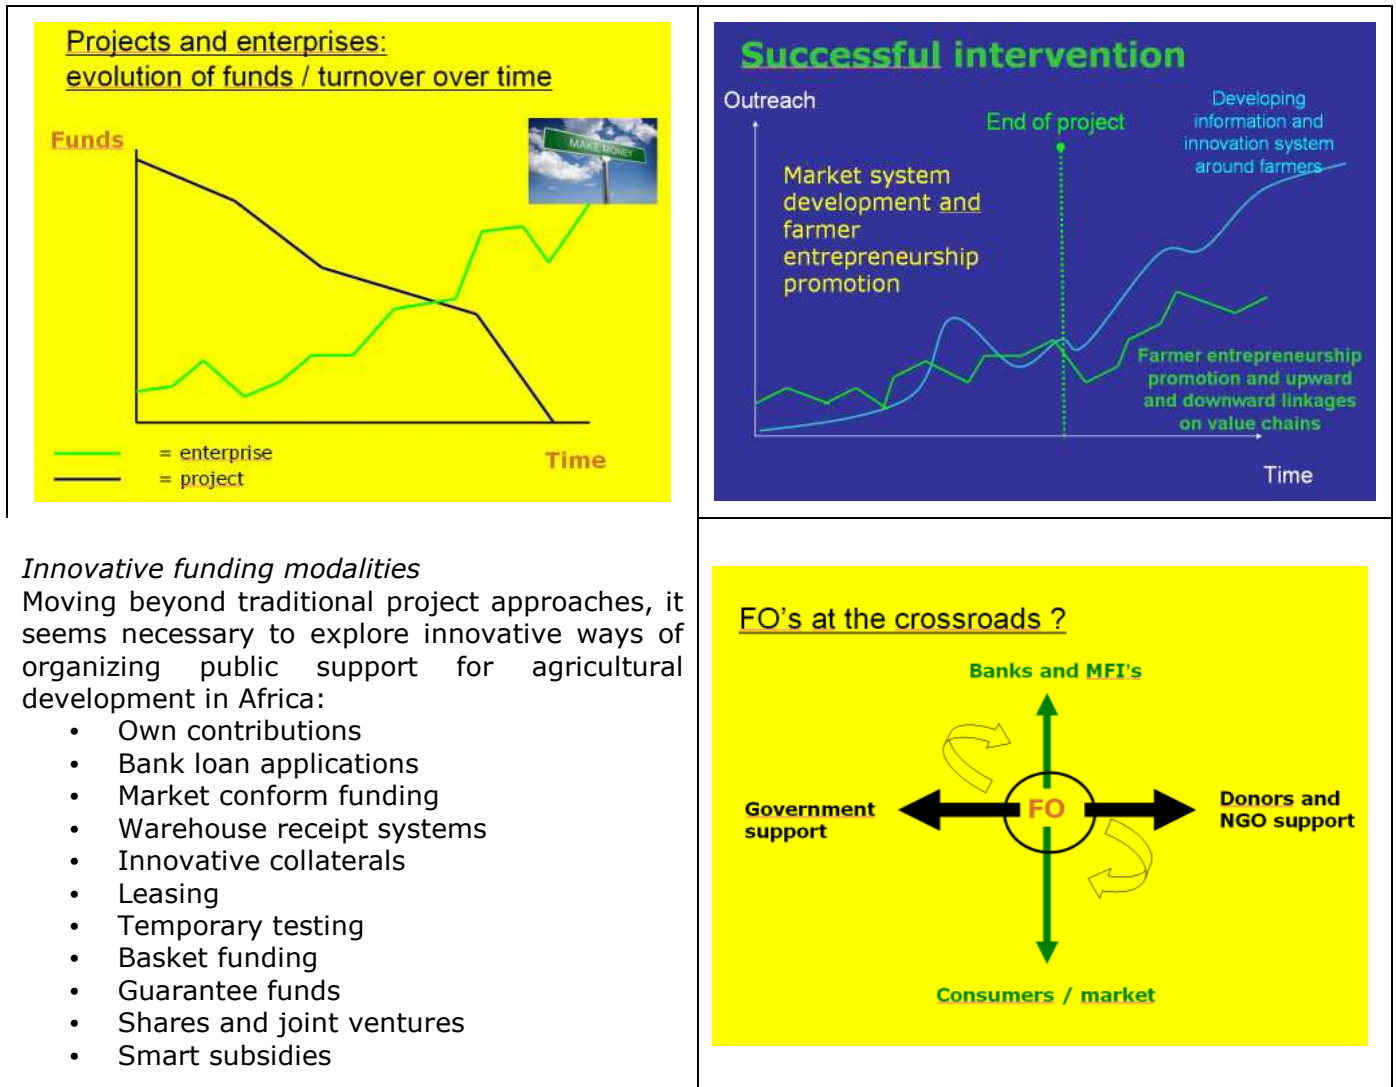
Projects and enterprises:
evolution of funds / turnover over time

Funds

MAKE MONEY

= enterprise
= project

Time

Successful intervention

Outreach

End of project

Developing information and innovation system around farmers

Market system development and farmer entrepreneurship promotion

Farmer entrepreneurship promotion and upward and downward linkages on value chains

Time

*Innovative funding modalities*
Moving beyond traditional project approaches, it seems necessary to explore innovative ways of organizing public support for agricultural development in Africa:

- Own contributions
- Bank loan applications
- Market conform funding
- Warehouse receipt systems
- Innovative collaterals
- Leasing
- Temporary testing
- Basket funding
- Guarantee funds
- Shares and joint ventures
- Smart subsidies

FO's at the crossroads ?

Banks and MFI's

Government support

FO

Donors and NGO support

Consumers / market